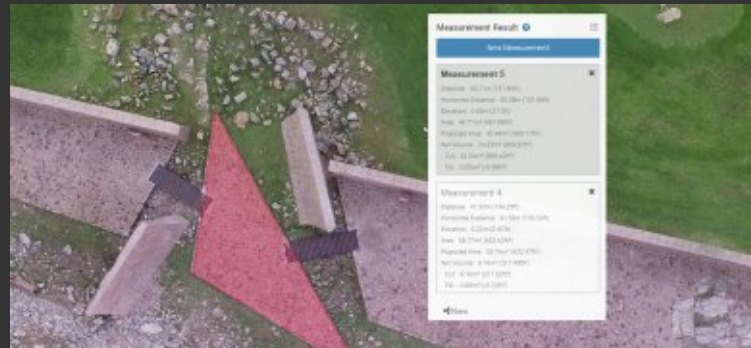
Measurement Result

Save Measurement

Measurement 5

Distance: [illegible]
Horizontal Distance: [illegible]
Elevation: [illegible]
Area: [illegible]
Projected Area: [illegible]
Net Volume: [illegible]
Cut: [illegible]
Fill: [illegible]

Measurement 4

Distance: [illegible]
Horizontal Distance: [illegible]
Elevation: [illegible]
Area: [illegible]
Projected Area: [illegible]
Net Volume: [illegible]
Cut: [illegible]
Fill: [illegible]

Share